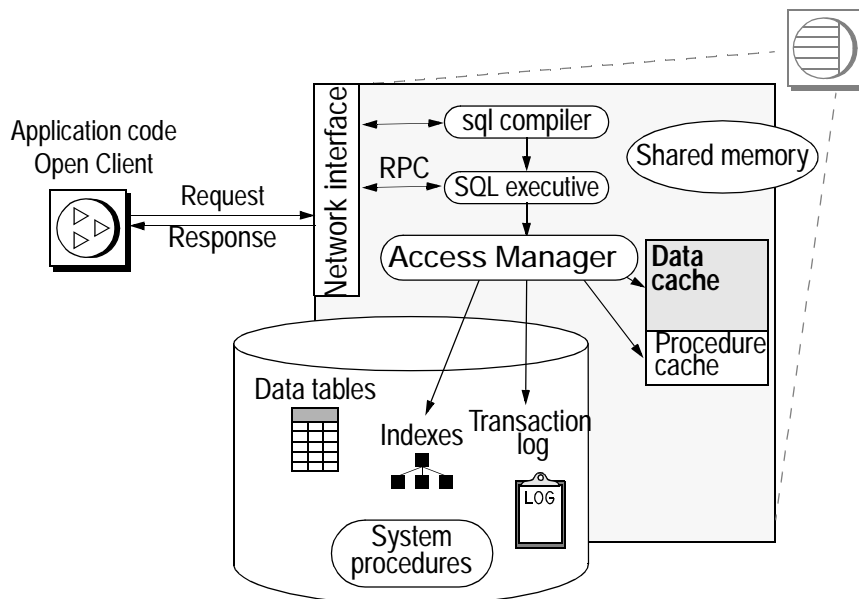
Application code
Open Client

Request

Response

Network interface

RPC

sql compiler

SQL executive

Shared memory

Access Manager

Data cache

Procedure cache

Data tables

Indexes

Transaction log

LOG

System procedures